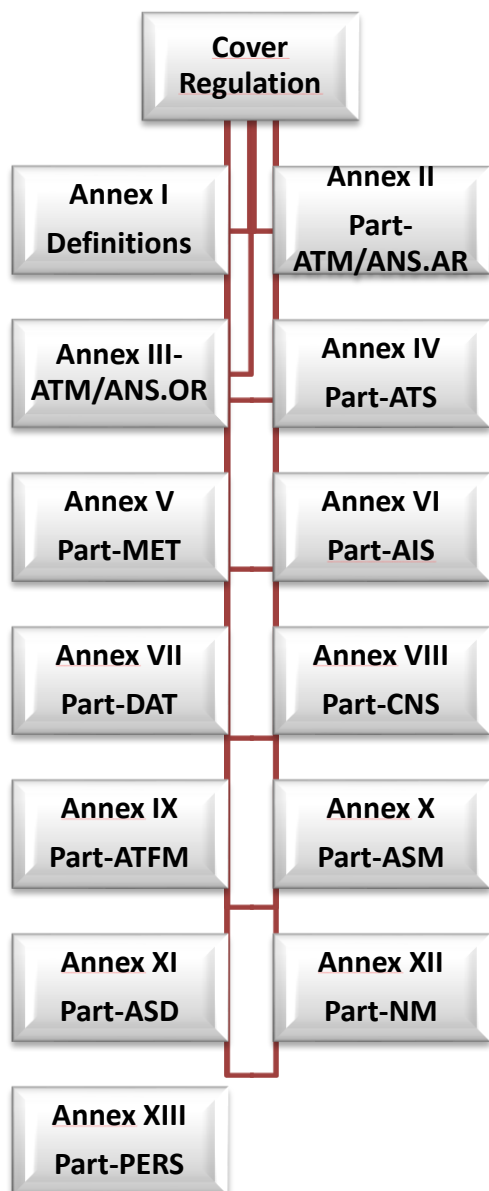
Cover Regulation

Annex I
Definitions

Annex II
Part-ATM/ANS.AR

Annex III-ATM/ANS.OR

Annex IV
Part-ATS

Annex V
Part-MET

Annex VI
Part-AIS

Annex VII
Part-DAT

Annex VIII
Part-CNS

Annex IX
Part-ATFM

Annex X
Part-ASM

Annex XI
Part-ASD

Annex XII
Part-NM

Annex XIII
Part-PERS